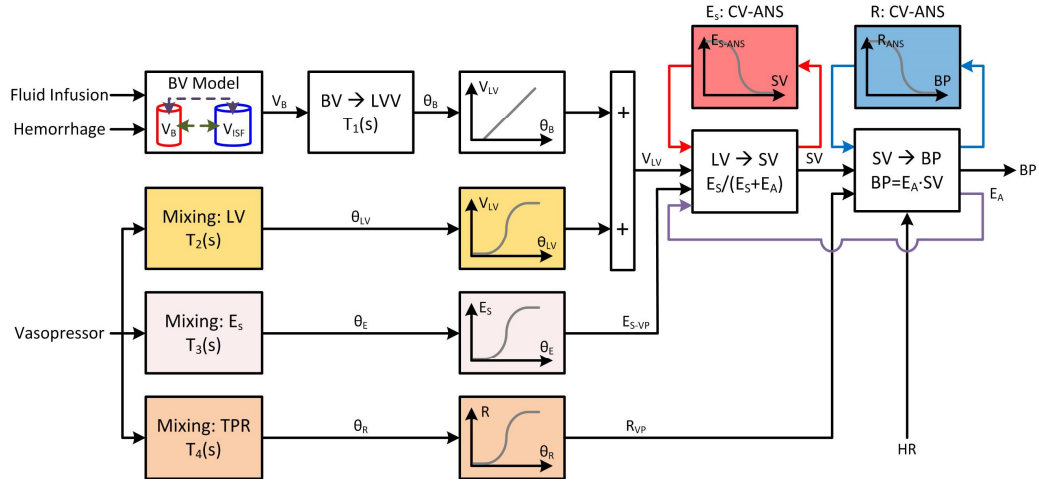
$E_S$: CV-ANS

$E_{S\text{-}ANS}$

SV

R: CV-ANS

$R_{ANS}$

BP

Fluid Infusion

Hemorrhage

BV Model

$V_B$

$V_{ISF}$

$V_B$

BV → LVV

$T_1(s)$

$\theta_B$

$V_{LV}$

$\theta_B$

+

+

$V_{LV}$

LV → SV

$E_S/(E_S+E_A)$

SV

SV → BP

$BP=E_A \cdot SV$

BP

$E_A$

Mixing: LV

$T_2(s)$

$\theta_{LV}$

$V_{LV}$

$\theta_{LV}$

Vasopressor

Mixing: $E_s$

$T_3(s)$

$\theta_E$

$E_S$

$\theta_E$

$E_{S\text{-}VP}$

Mixing: TPR

$T_4(s)$

$\theta_R$

R

$\theta_R$

$R_{VP}$

HR